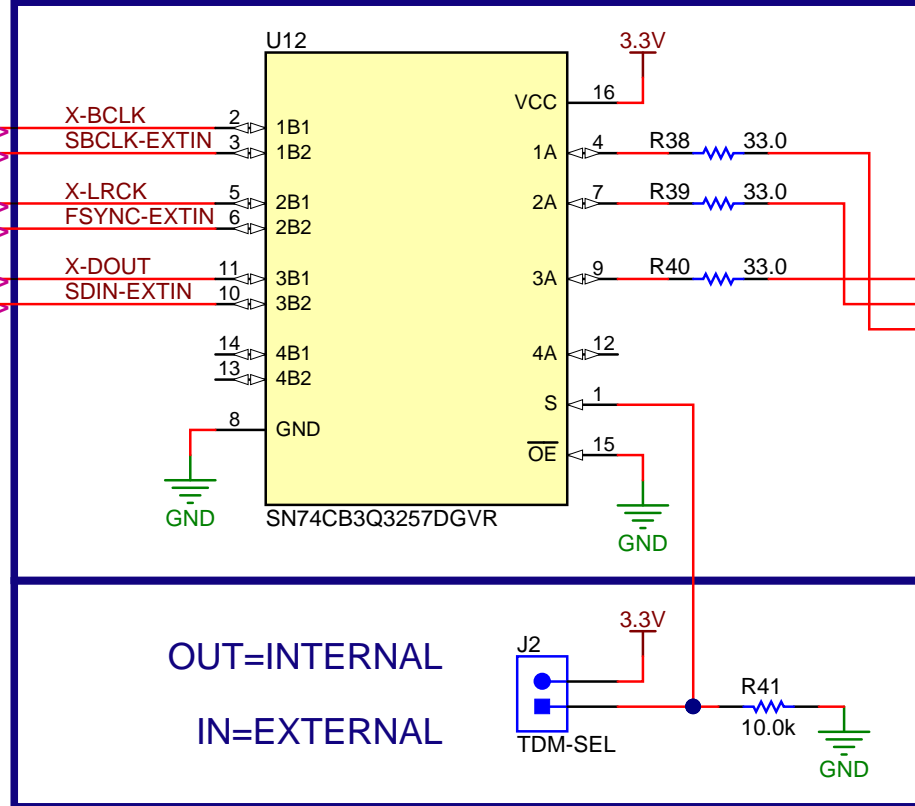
U12

3.3V

X-BCLK 2 1B1
SBCLK-EXTIN 3 1B2
X-LRCK 5 2B1
FSYNC-EXTIN 6 2B2
X-DOUT 11 3B1
SDIN-EXTIN 10 3B2
14 4B1
13 4B2
8 GND

GND

VCC 16
1A 4 R38 33.0
2A 7 R39 33.0
3A 9 R40 33.0
4A 12
S 1
$\overline{OE}$ 15

SN74CB3Q3257DGVR

GND

OUT=INTERNAL

IN=EXTERNAL

J2

3.3V

TDM-SEL

R41
10.0k

GND